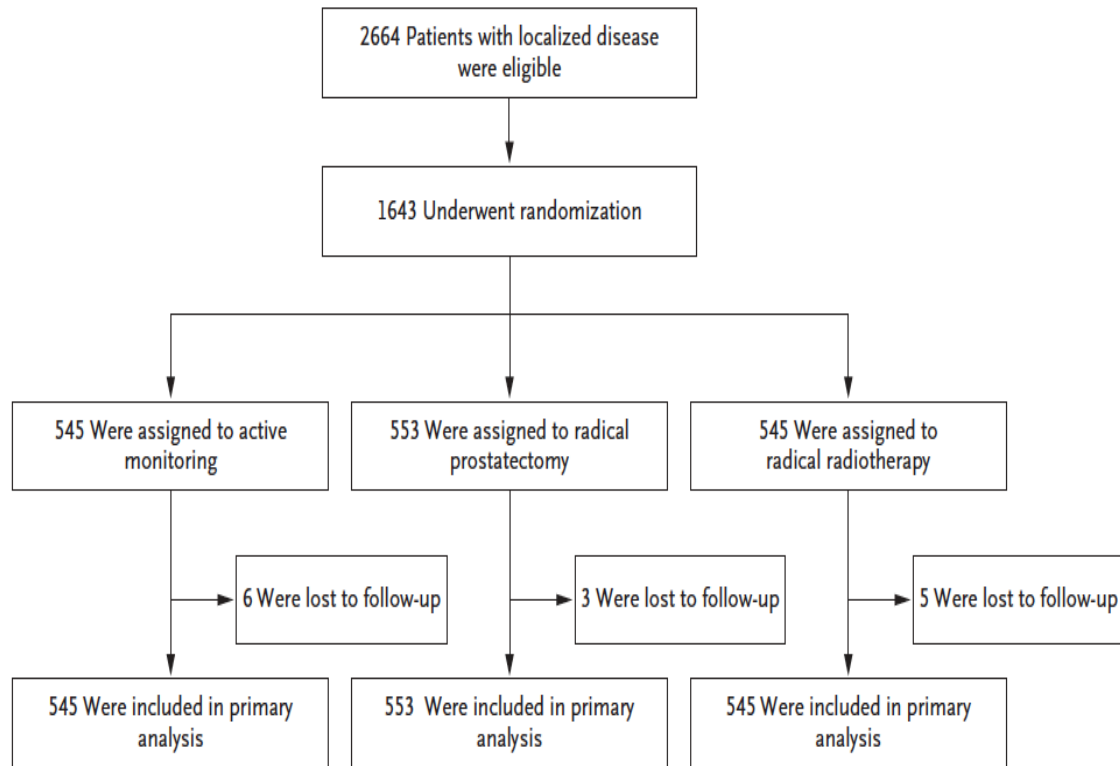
2664 Patients with localized disease were eligible

1643 Underwent randomization

545 Were assigned to active monitoring

553 Were assigned to radical prostatectomy

545 Were assigned to radical radiotherapy

6 Were lost to follow-up

3 Were lost to follow-up

5 Were lost to follow-up

545 Were included in primary analysis

553 Were included in primary analysis

545 Were included in primary analysis